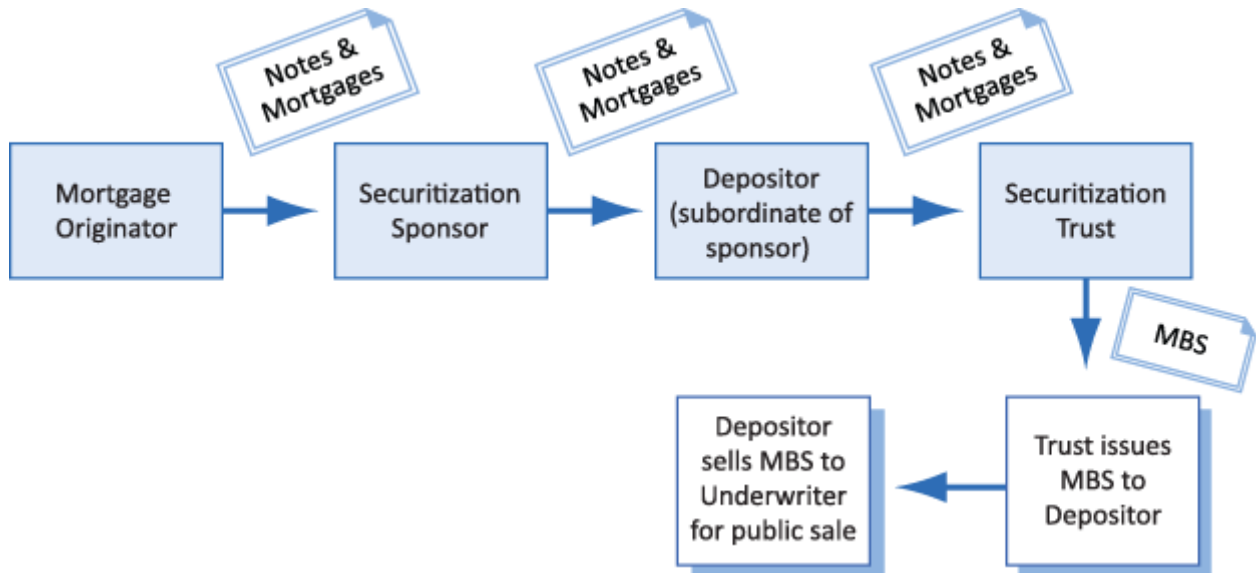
Notes & Mortgages

Notes & Mortgages

Notes & Mortgages

Mortgage Originator

Securitization Sponsor

Depositor (subordinate of sponsor)

Securitization Trust

MBS

Trust issues MBS to Depositor

Depositor sells MBS to Underwriter for public sale